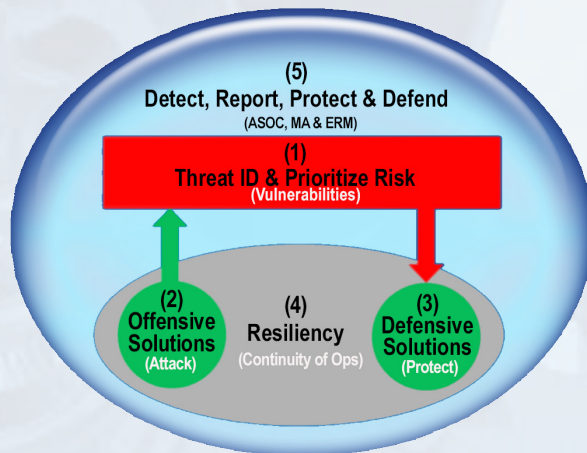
(5)
Detect, Report, Protect & Defend
(ASOC, MA & ERM)

(1)
Threat ID & Prioritize Risk
(Vulnerabilities)

(2)
Offensive Solutions
(Attack)

(4)
Resiliency
(Continuity of Ops)

(3)
Defensive Solutions
(Protect)